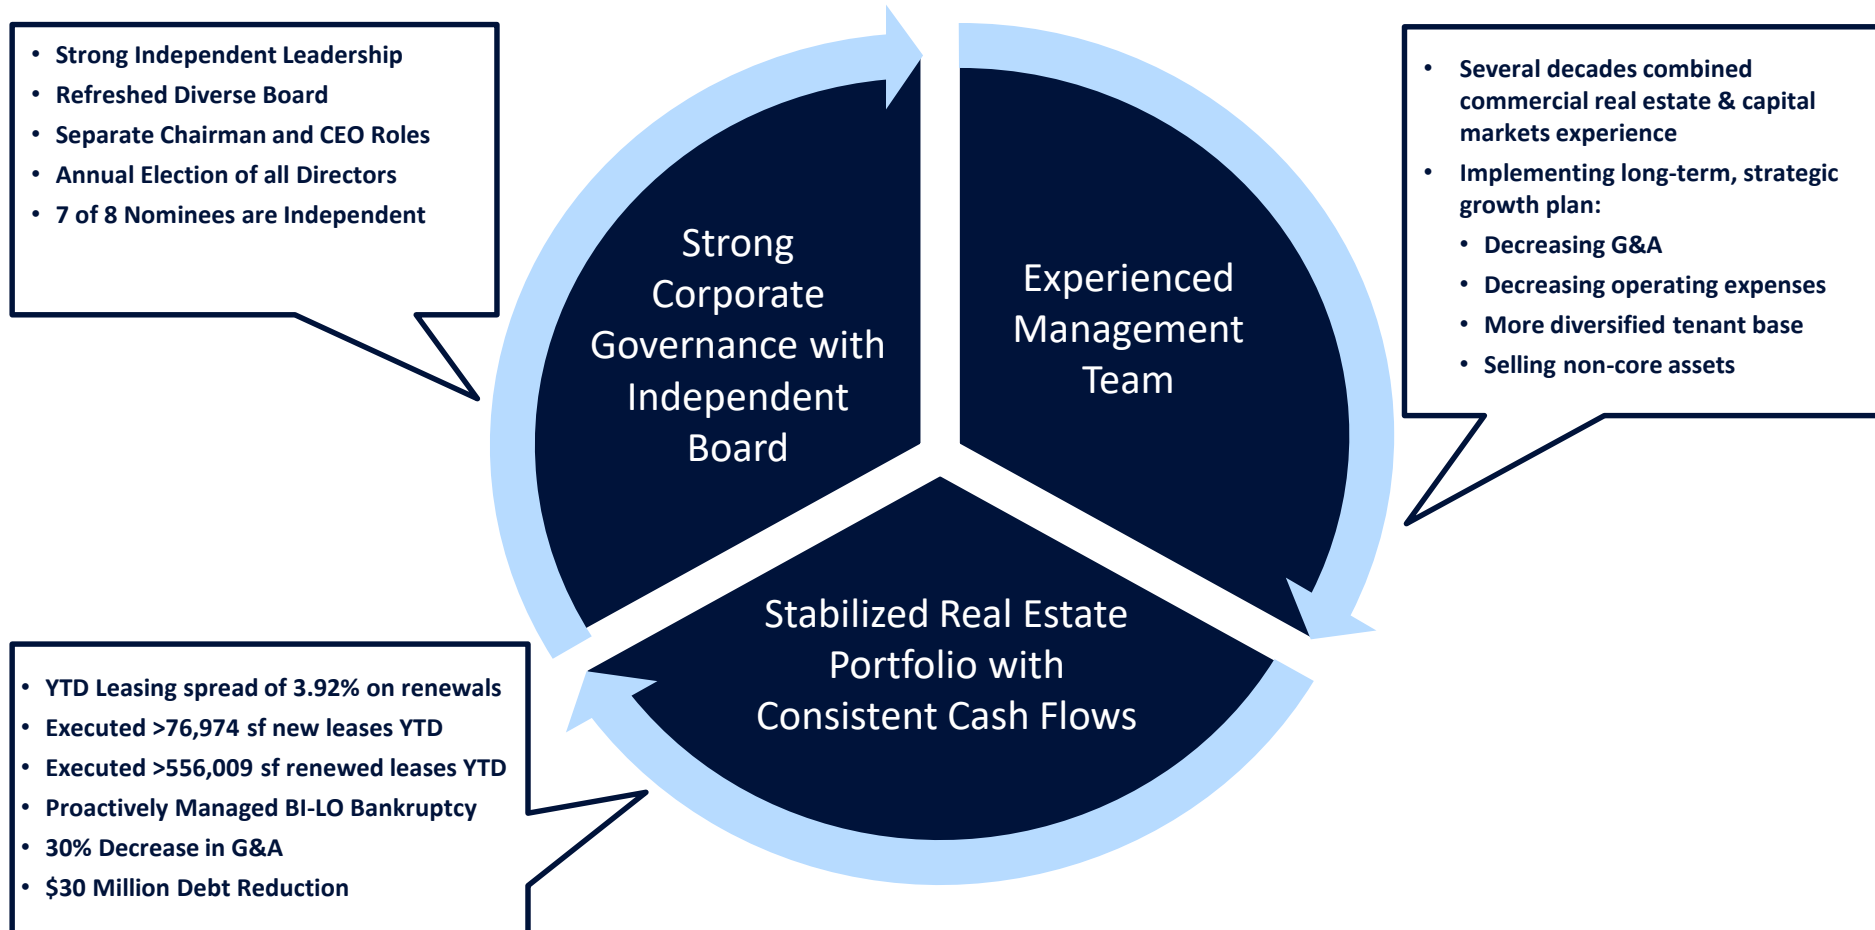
- Strong Independent Leadership
- Refreshed Diverse Board
- Separate Chairman and CEO Roles
- Annual Election of all Directors
- 7 of 8 Nominees are Independent

Strong Corporate Governance with Independent Board

Experienced Management Team

- Several decades combined commercial real estate & capital markets experience
- Implementing long-term, strategic growth plan:
  - Decreasing G&A
  - Decreasing operating expenses
  - More diversified tenant base
  - Selling non-core assets

Stabilized Real Estate Portfolio with Consistent Cash Flows

- YTD Leasing spread of 3.92% on renewals
- Executed >76,974 sf new leases YTD
- Executed >556,009 sf renewed leases YTD
- Proactively Managed BI-LO Bankruptcy
- 30% Decrease in G&A
- $30 Million Debt Reduction